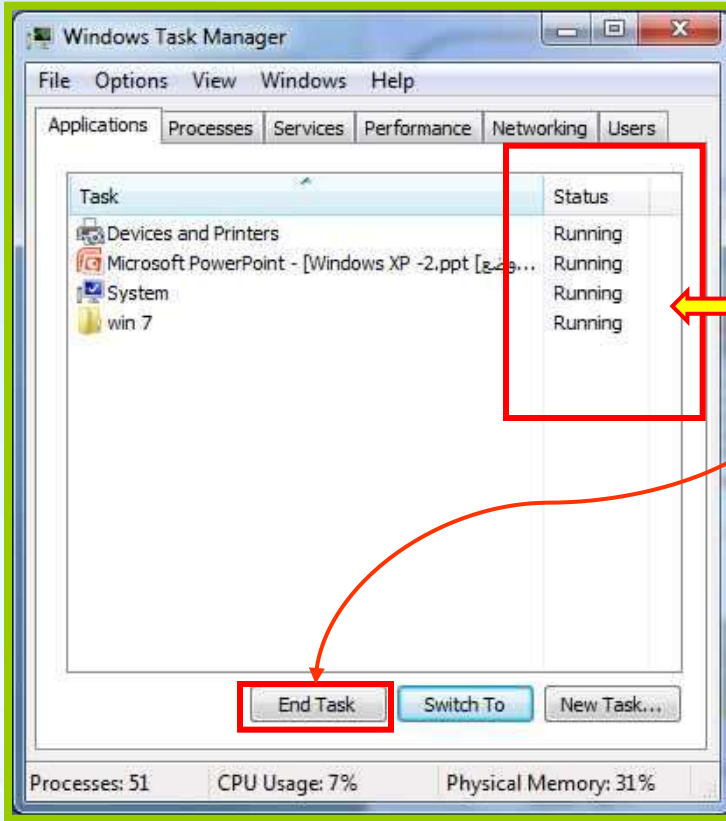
Windows Task Manager

File Options View Windows Help

Applications Processes Services Performance Networking Users

| Task | Status |
|---|---|
| Devices and Printers | Running |
| Microsoft PowerPoint - [Windows XP -2.ppt [وضع... | Running |
| System | Running |
| win 7 | Running |

End Task Switch To New Task...

Processes: 51 CPU Usage: 7% Physical Memory: 31%